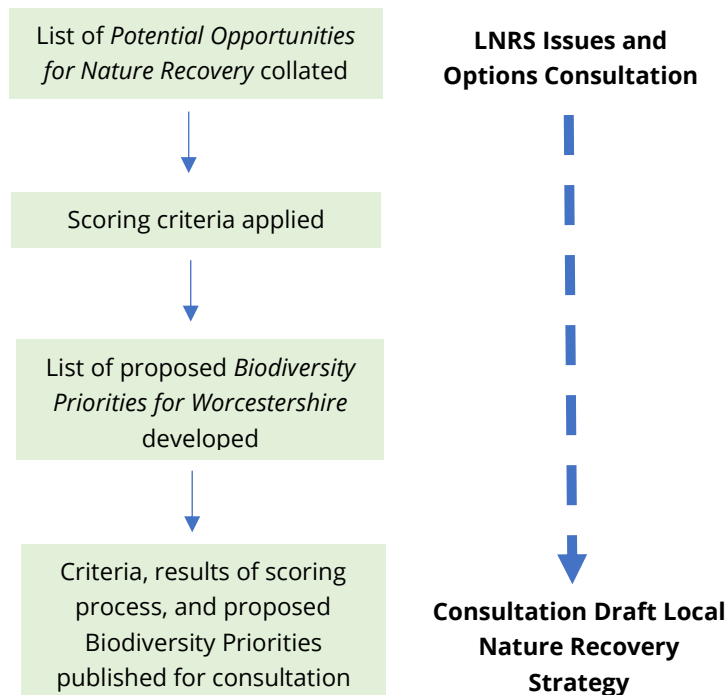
List of *Potential Opportunities for Nature Recovery* collated

Scoring criteria applied

List of proposed *Biodiversity Priorities for Worcestershire* developed

Criteria, results of scoring process, and proposed Biodiversity Priorities published for consultation

**LNRS Issues and Options Consultation**

**Consultation Draft Local Nature Recovery Strategy**